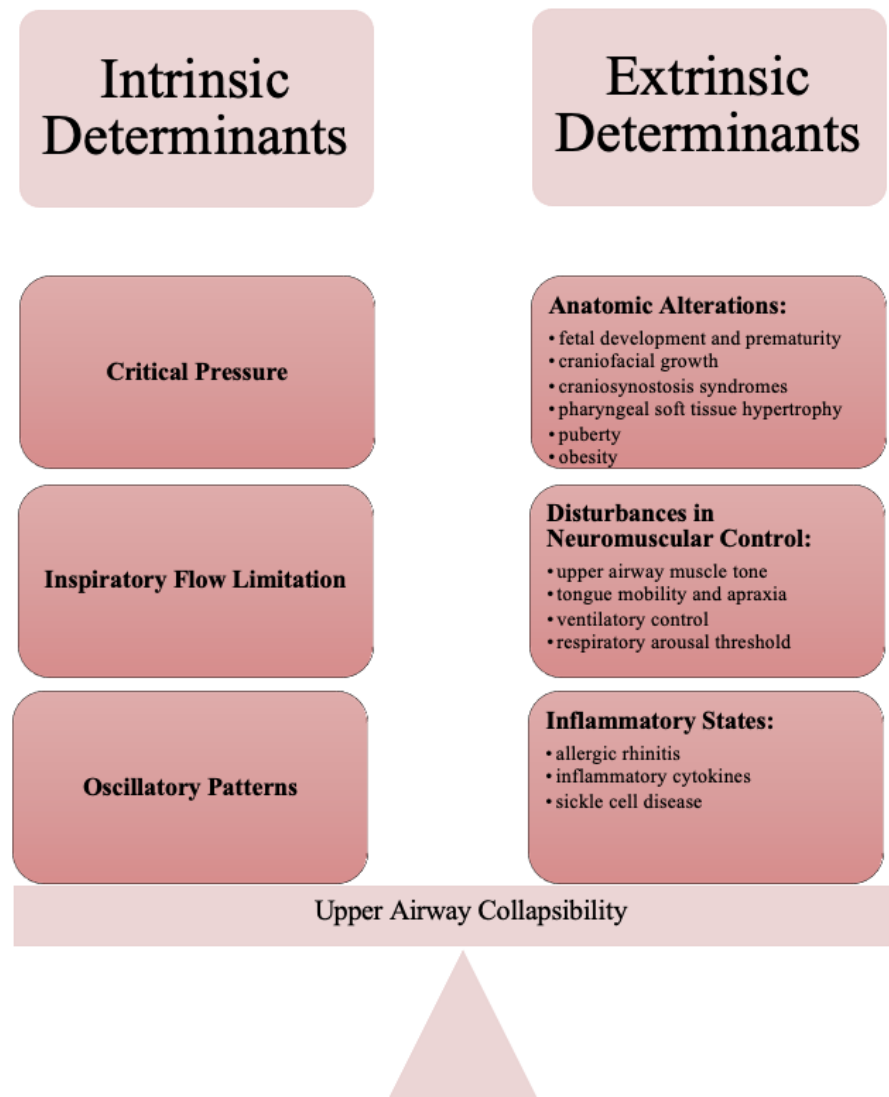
Intrinsic Determinants

Critical Pressure

Inspiratory Flow Limitation

Oscillatory Patterns

Extrinsic Determinants

Anatomic Alterations:
• fetal development and prematurity
• craniofacial growth
• craniosynostosis syndromes
• pharyngeal soft tissue hypertrophy
• puberty
• obesity

Disturbances in Neuromuscular Control:
• upper airway muscle tone
• tongue mobility and apraxia
• ventilatory control
• respiratory arousal threshold

Inflammatory States:
• allergic rhinitis
• inflammatory cytokines
• sickle cell disease

Upper Airway Collapsibility